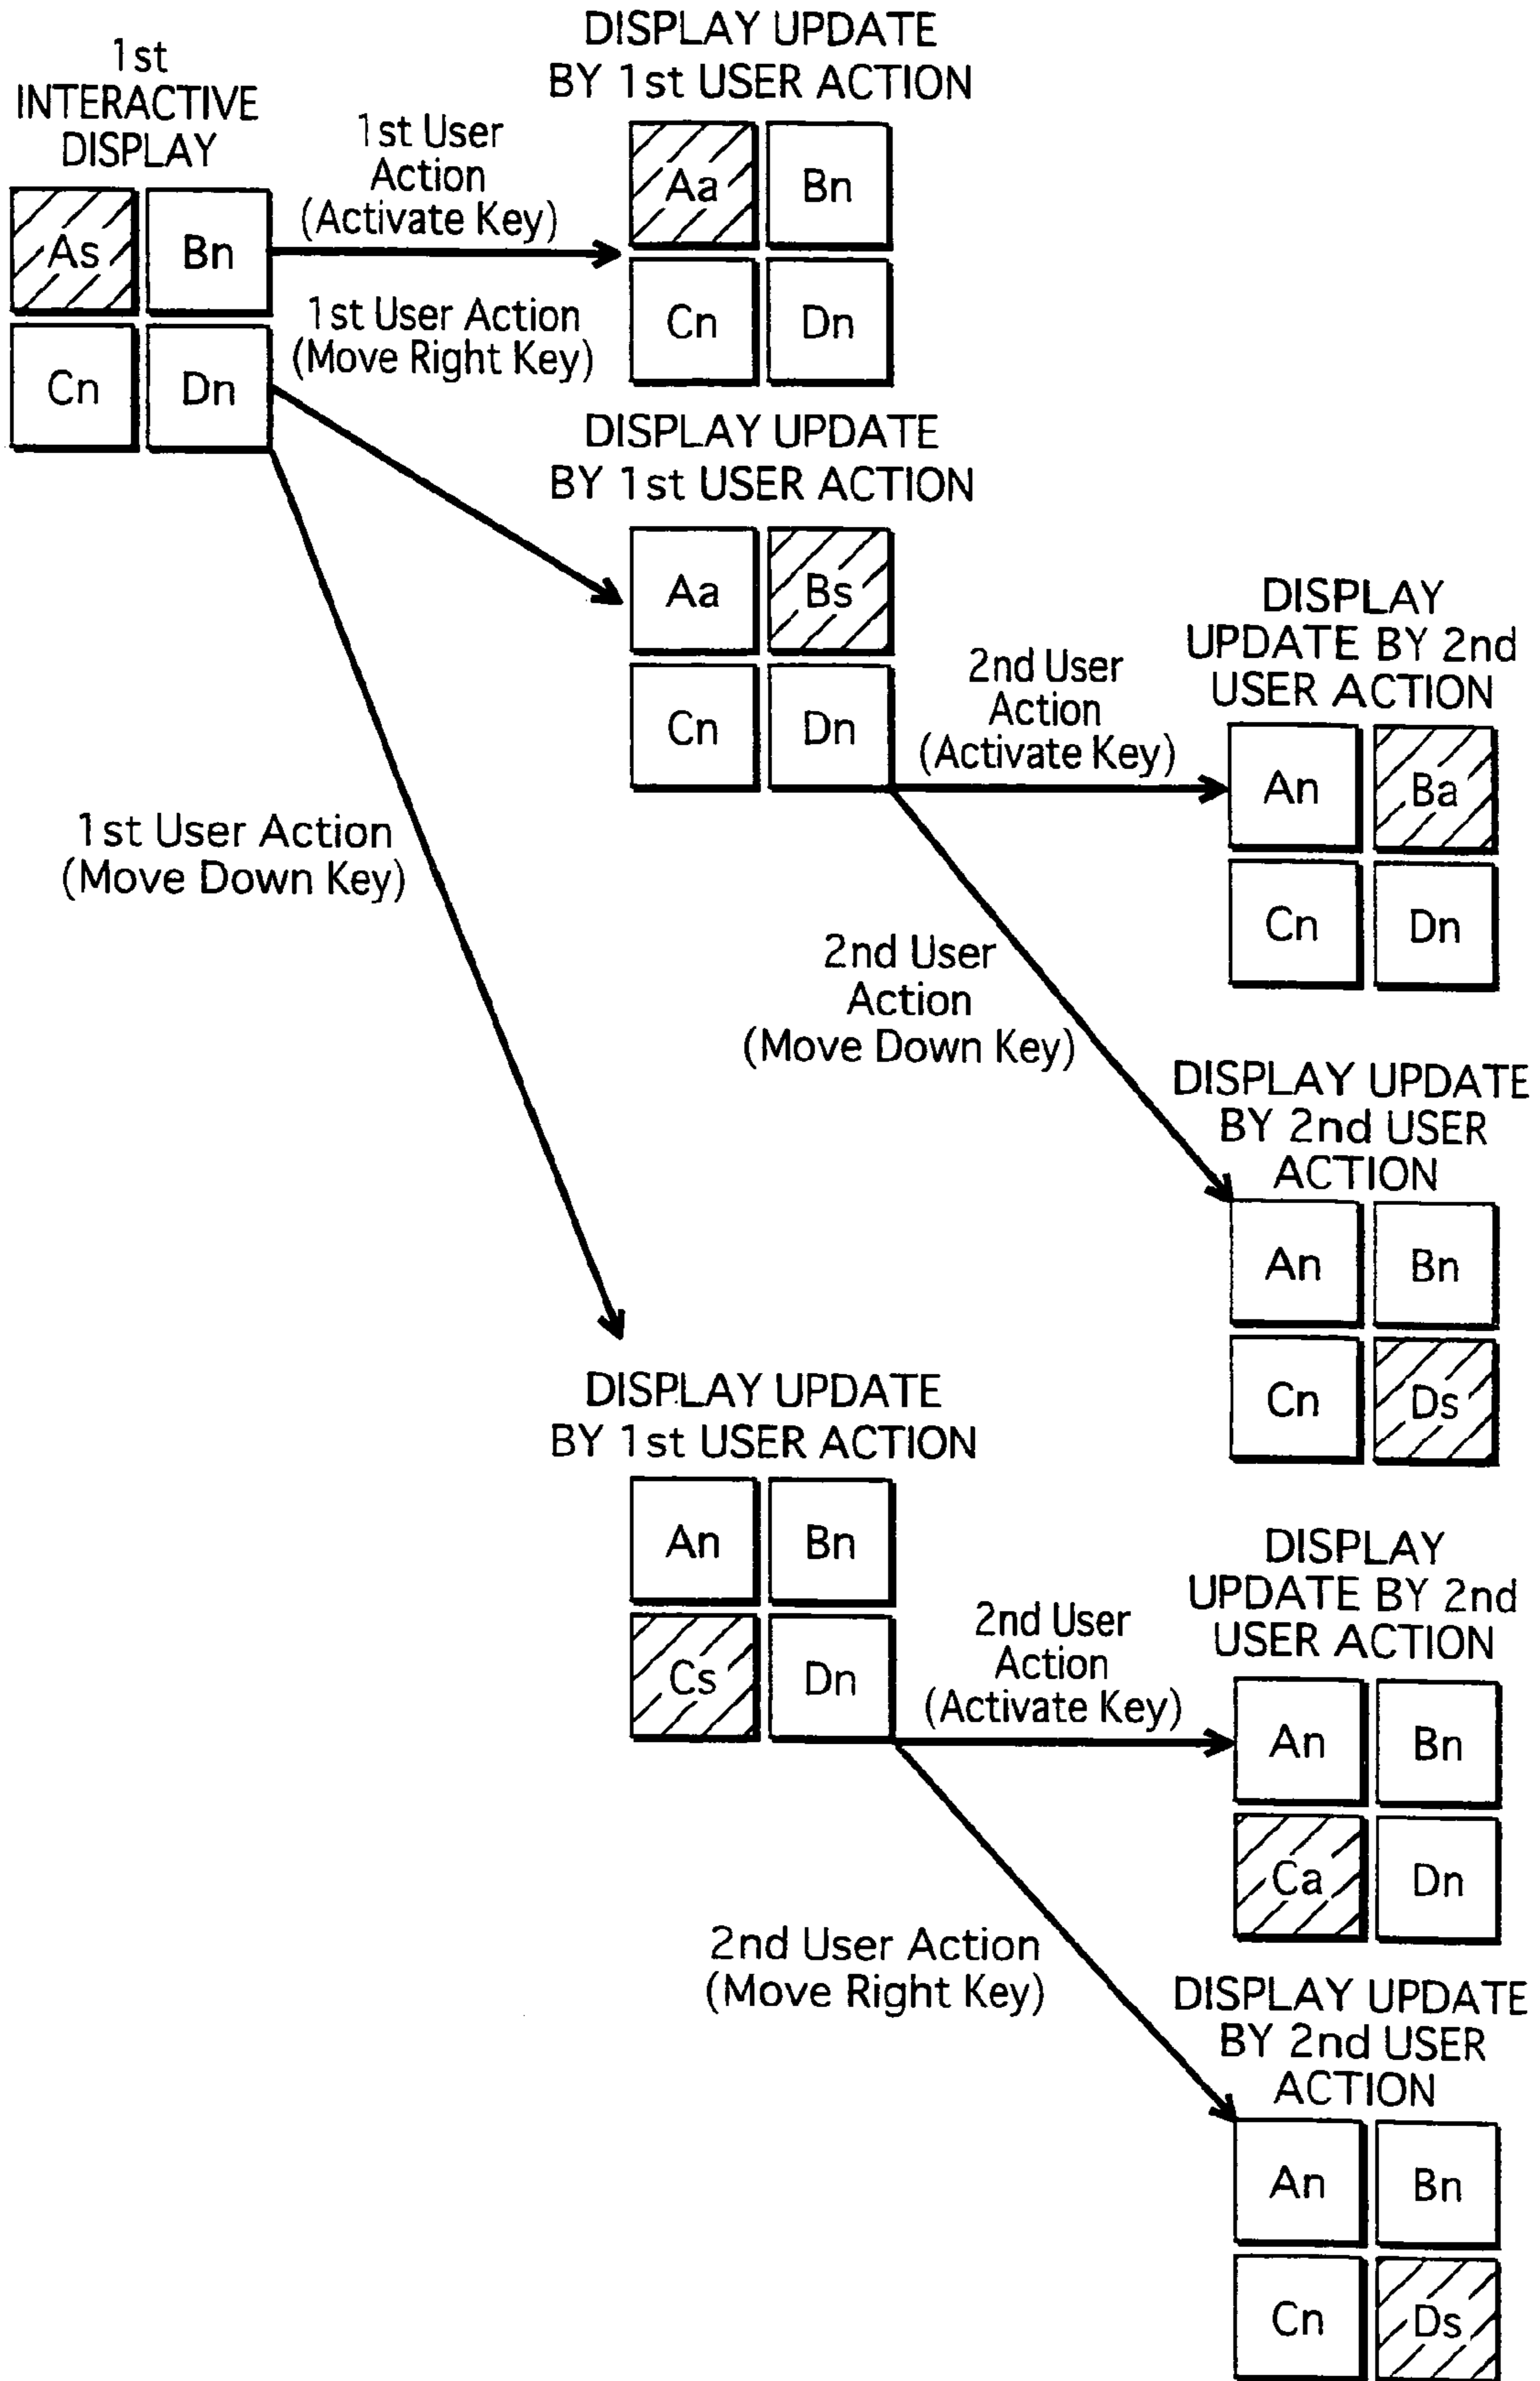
1st INTERACTIVE DISPLAY

| As | Bn |
|---|---|
| Cn | Dn |

1st User Action (Activate Key)

1st User Action (Move Right Key)

DISPLAY UPDATE BY 1st USER ACTION

| Aa | Bn |
|---|---|
| Cn | Dn |

DISPLAY UPDATE BY 1st USER ACTION

| Aa | Bs |
|---|---|
| Cn | Dn |

2nd User Action (Activate Key)

DISPLAY UPDATE BY 2nd USER ACTION

| An | Ba |
|---|---|
| Cn | Dn |

1st User Action (Move Down Key)

2nd User Action (Move Down Key)

DISPLAY UPDATE BY 2nd USER ACTION

| An | Bn |
|---|---|
| Cn | Ds |

DISPLAY UPDATE BY 1st USER ACTION

| An | Bn |
|---|---|
| Cs | Dn |

2nd User Action (Activate Key)

DISPLAY UPDATE BY 2nd USER ACTION

| An | Bn |
|---|---|
| Ca | Dn |

2nd User Action (Move Right Key)

DISPLAY UPDATE BY 2nd USER ACTION

| An | Bn |
|---|---|
| Cn | Ds |